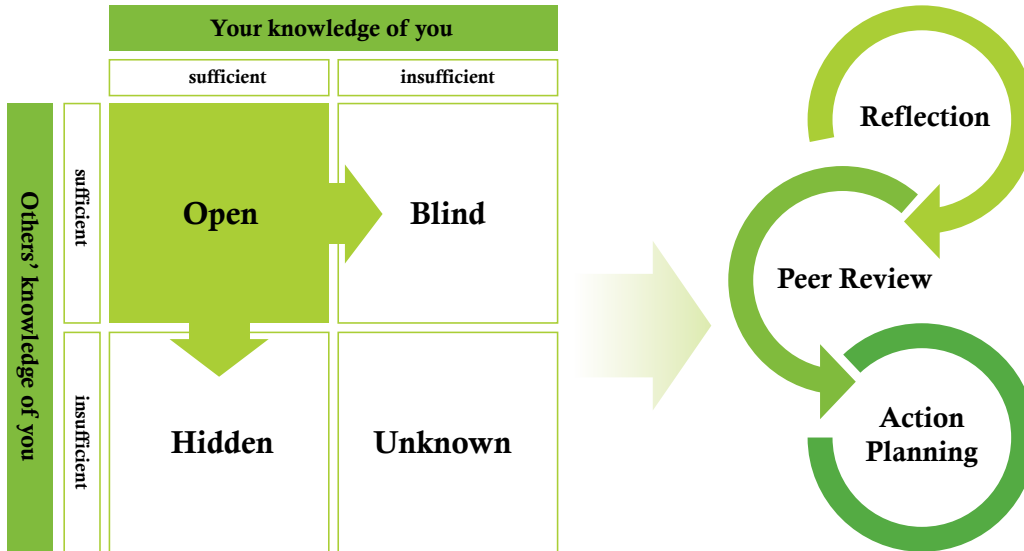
Your knowledge of you

| | sufficient | insufficient |
|---|---|---|
| sufficient | Open | Blind |
| insufficient | Hidden | Unknown |

Others' knowledge of you

Reflection

Peer Review

Action Planning